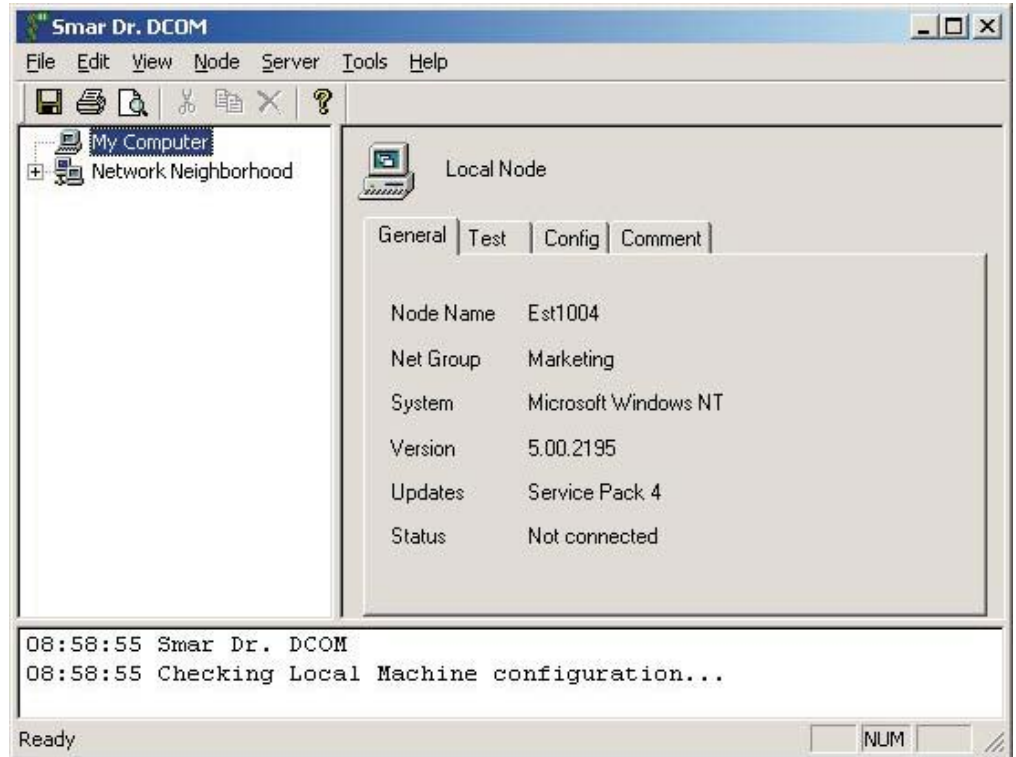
Smar Dr. DCOM

File Edit View Node Server Tools Help

My Computer
Network Neighborhood

Local Node

General | Test | Config | Comment

| | |
|---|---|
| Node Name | Est1004 |
| Net Group | Marketing |
| System | Microsoft Windows NT |
| Version | 5.00.2195 |
| Updates | Service Pack 4 |
| Status | Not connected |

08:58:55 Smar Dr. DCOM
08:58:55 Checking Local Machine configuration...

Ready
NUM